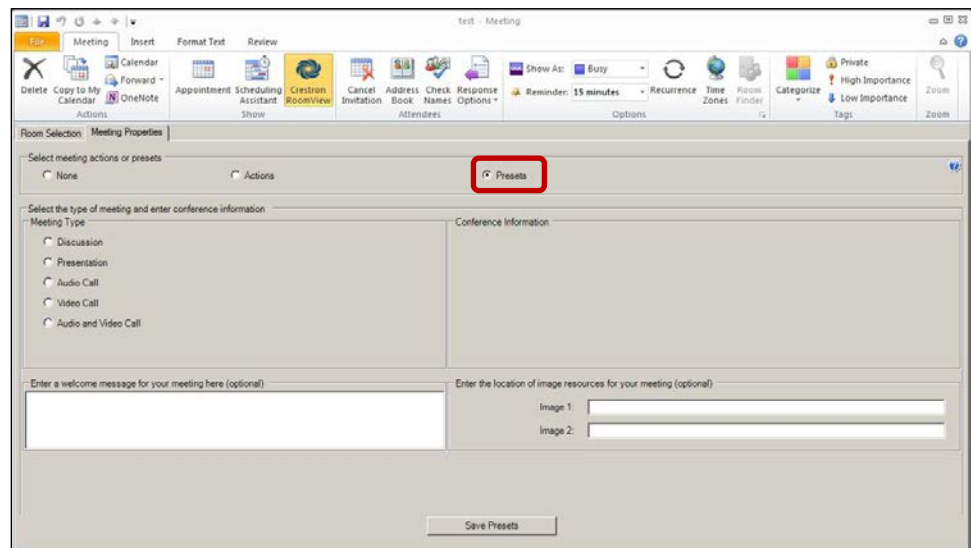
test - Meeting

File
Meeting
Insert
Format Text
Review

Delete
Copy to My Calendar
Calendar
Forward
OneNote
Actions
Appointment
Scheduling Assistant
Crestron RoomView
Show
Cancel Invitation
Address Book
Check Names
Response Options
Attendees
Show As: Busy
Reminder: 15 minutes
Recurrence
Time Zones
Room Finder
Options
Categorize
Private
High Importance
Low Importance
Tags
Zoom
Zoom

Room Selection
Meeting Properties

Select meeting actions or presets
None
Actions
Presets

Select the type of meeting and enter conference information
Meeting Type
Discussion
Presentation
Audio Call
Video Call
Audio and Video Call
Conference Information

Enter a welcome message for your meeting here (optional)
Enter the location of image resources for your meeting (optional)
Image 1:
Image 2:

Save Presets